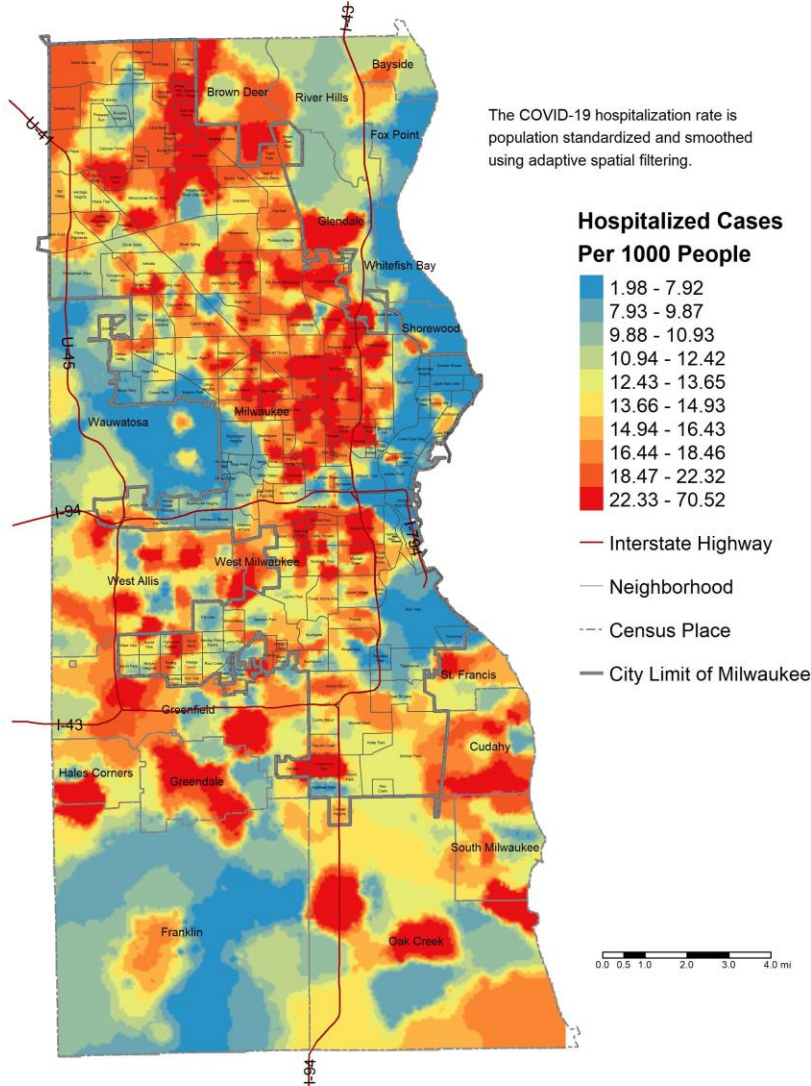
I-43
U-41
Bayside
Brown Deer
River Hills
Fox Point
Glendale
Whitefish Bay
Shorewood
U-45
Wauwatosa
Milwaukee
I-94
I-794
West Milwaukee
West Allis
St. Francis
I-43
Greenfield
Cudahy
Hales Corners
Greendale
South Milwaukee
Franklin
Oak Creek
I-94

The COVID-19 hospitalization rate is population standardized and smoothed using adaptive spatial filtering.

Hospitalized Cases Per 1000 People
1.98 - 7.92
7.93 - 9.87
9.88 - 10.93
10.94 - 12.42
12.43 - 13.65
13.66 - 14.93
14.94 - 16.43
16.44 - 18.46
18.47 - 22.32
22.33 - 70.52
Interstate Highway
Neighborhood
Census Place
City Limit of Milwaukee

0.0 0.5 1.0 2.0 3.0 4.0 mi